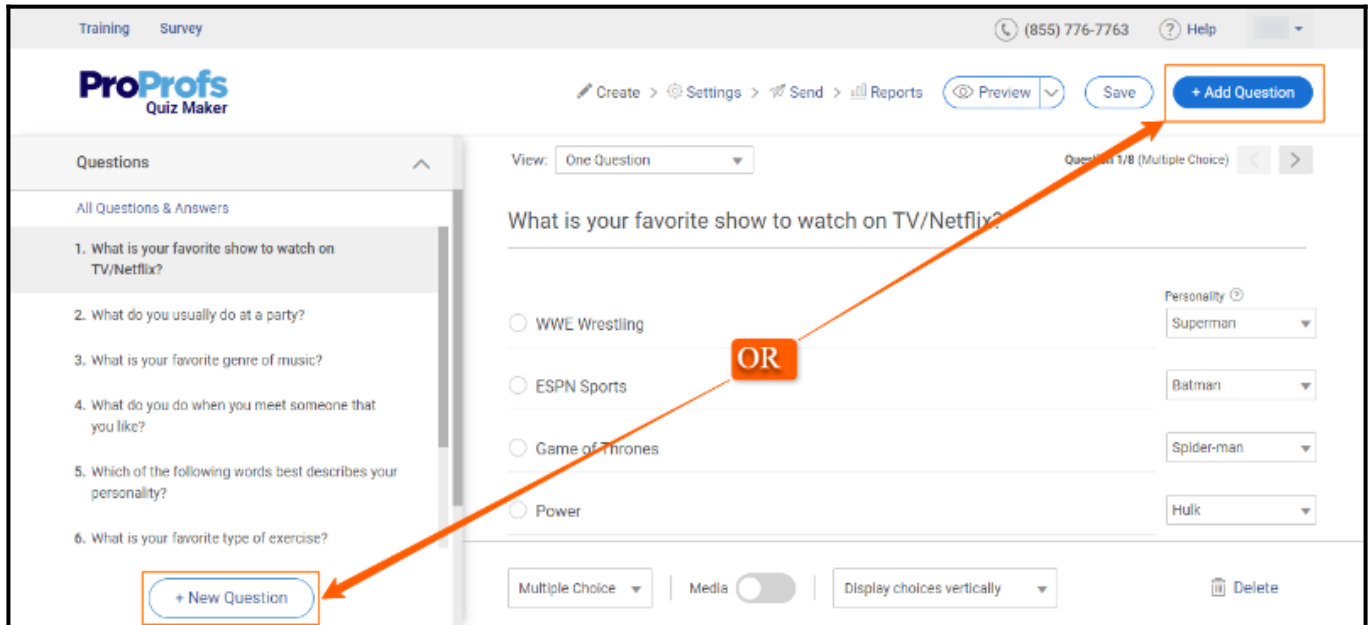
Training Survey

(855) 776-7763 Help

ProProfs Quiz Maker

Create > Settings > Send > Reports Preview Save + Add Question

Questions

All Questions & Answers

1. What is your favorite show to watch on TV/Netflix?

2. What do you usually do at a party?

3. What is your favorite genre of music?

4. What do you do when you meet someone that you like?

5. Which of the following words best describes your personality?

6. What is your favorite type of exercise?

+ New Question

View: One Question

Question 1/8 (Multiple Choice)

What is your favorite show to watch on TV/Netflix?

Personality

WWE Wrestling Superman

ESPN Sports Batman

Game of Thrones Spider-man

Power Hulk

OR

Multiple Choice Media Display choices vertically Delete